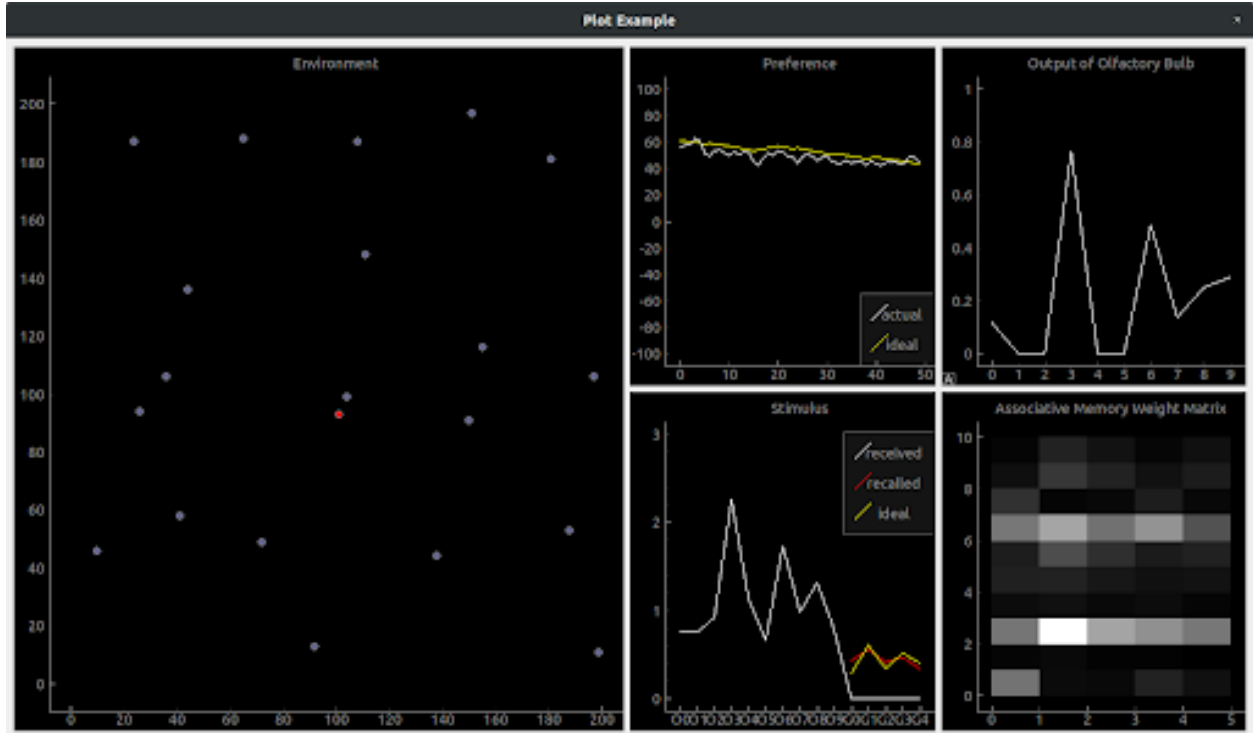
Plot Example

Environment

200
180
160
140
120
100
80
60
40
20
0
0 20 40 60 80 100 120 140 160 180 200

Preference

100
80
60
40
20
0
-20
-40
-60
-80
-100
0 10 20 30 40 50

actual
ideal

Output of Olfactory Bulb

1
0.8
0.6
0.4
0.2
0
0 1 2 3 4 5 6 7 8 9

A

Stimulus

3
2
1
0

received
recalled
ideal

Associative Memory Weight Matrix

10
8
6
4
2
0
0 1 2 3 4 5